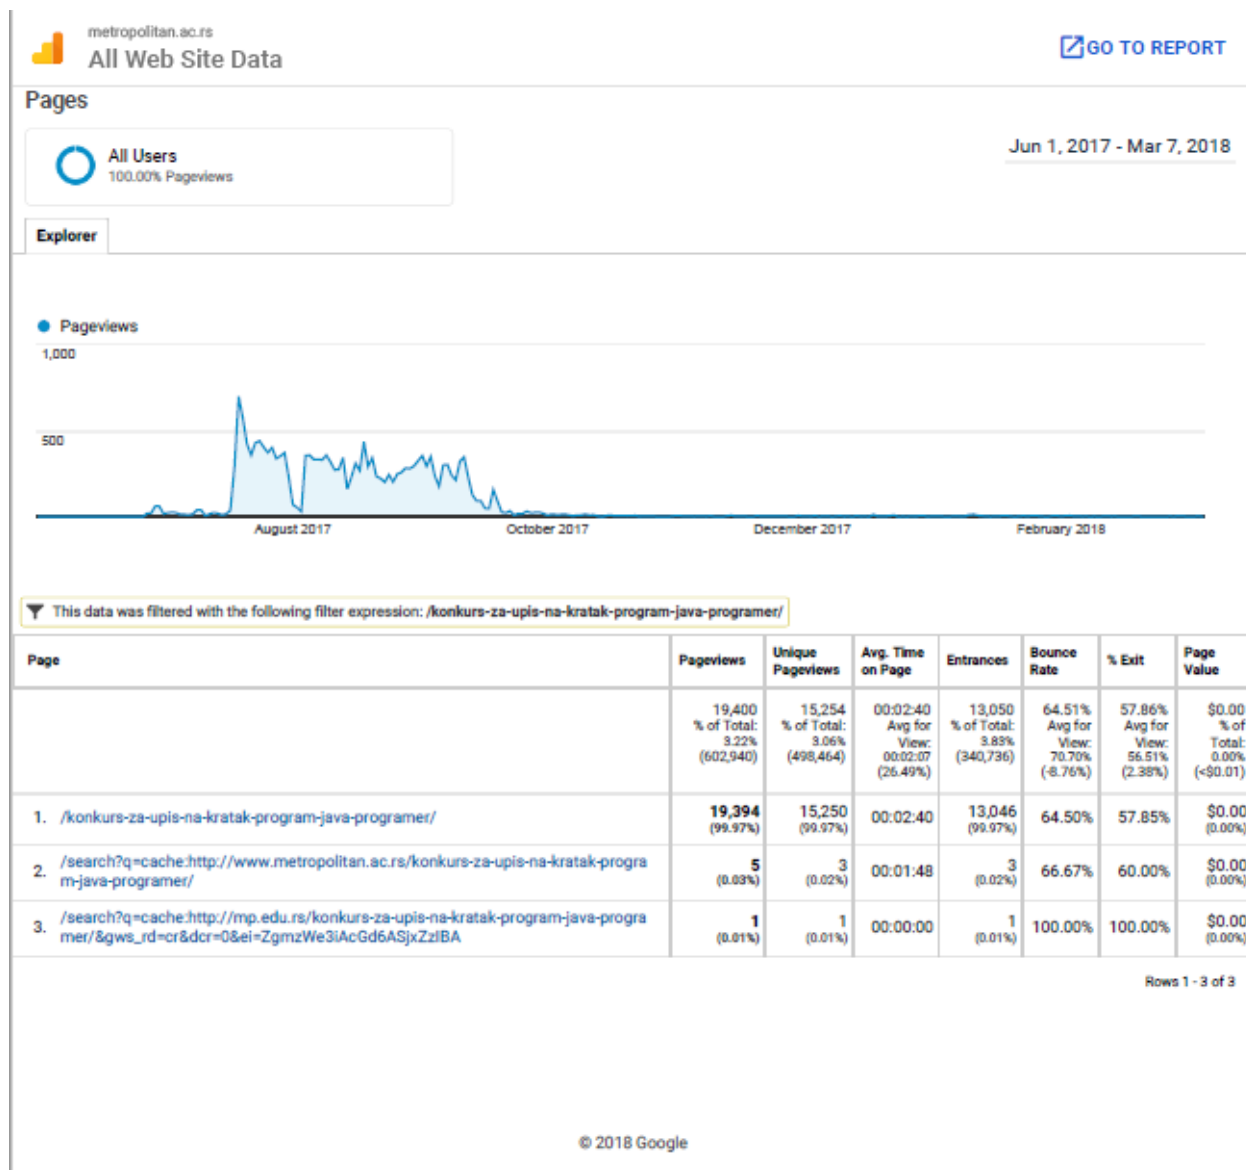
metropolitan.ac.rs
All Web Site Data

GO TO REPORT

Pages

All Users
100.00% Pageviews

Jun 1, 2017 - Mar 7, 2018

Explorer

Pageviews

1,000

500

August 2017

October 2017

December 2017

February 2018

This data was filtered with the following filter expression: /konkurs-za-upis-na-kratak-program-java-programer/

| Page | Pageviews | Unique Pageviews | Avg. Time on Page | Entrances | Bounce Rate | % Exit | Page Value |
|---|---|---|---|---|---|---|---|
| | 19,400 % of Total: 3.22% (602,940) | 15,254 % of Total: 3.06% (498,464) | 00:02:40 Avg for View: 00:02:07 (26.49%) | 13,050 % of Total: 3.83% (340,736) | 64.51% Avg for View: 70.70% (-8.76%) | 57.86% Avg for View: 56.51% (2.38%) | $0.00 % of Total: 0.00% (<$0.01) |
| 1. /konkurs-za-upis-na-kratak-program-java-programer/ | 19,394 (99.97%) | 15,250 (99.97%) | 00:02:40 | 13,046 (99.97%) | 64.50% | 57.85% | $0.00 (0.00%) |
| 2. /search?q=cache:http://www.metropolitan.ac.rs/konkurs-za-upis-na-kratak-program-java-programer/ | 5 (0.03%) | 3 (0.02%) | 00:01:48 | 3 (0.02%) | 66.67% | 60.00% | $0.00 (0.00%) |
| 3. /search?q=cache:http://mp.edu.rs/konkurs-za-upis-na-kratak-program-java-programer/&gws_rd=cr&dcr=0&ei=ZgmzWe3iAcGd6ASjxZzIBA | 1 (0.01%) | 1 (0.01%) | 00:00:00 | 1 (0.01%) | 100.00% | 100.00% | $0.00 (0.00%) |

Rows 1 - 3 of 3

© 2018 Google